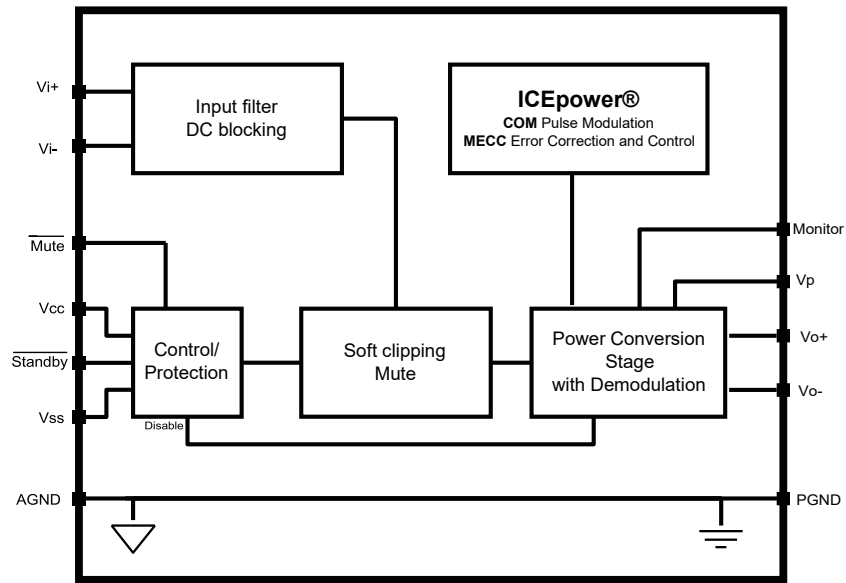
Vi+

Vi-

$\overline{\text{Mute}}$

Vcc

$\overline{\text{Standby}}$

Vss

AGND

Input filter
DC blocking

ICEpower®
COM Pulse Modulation
MECC Error Correction and Control

Control/
Protection

Disable

Soft clipping
Mute

Power Conversion
Stage
with Demodulation

Monitor

Vp

Vo+

Vo-

PGND